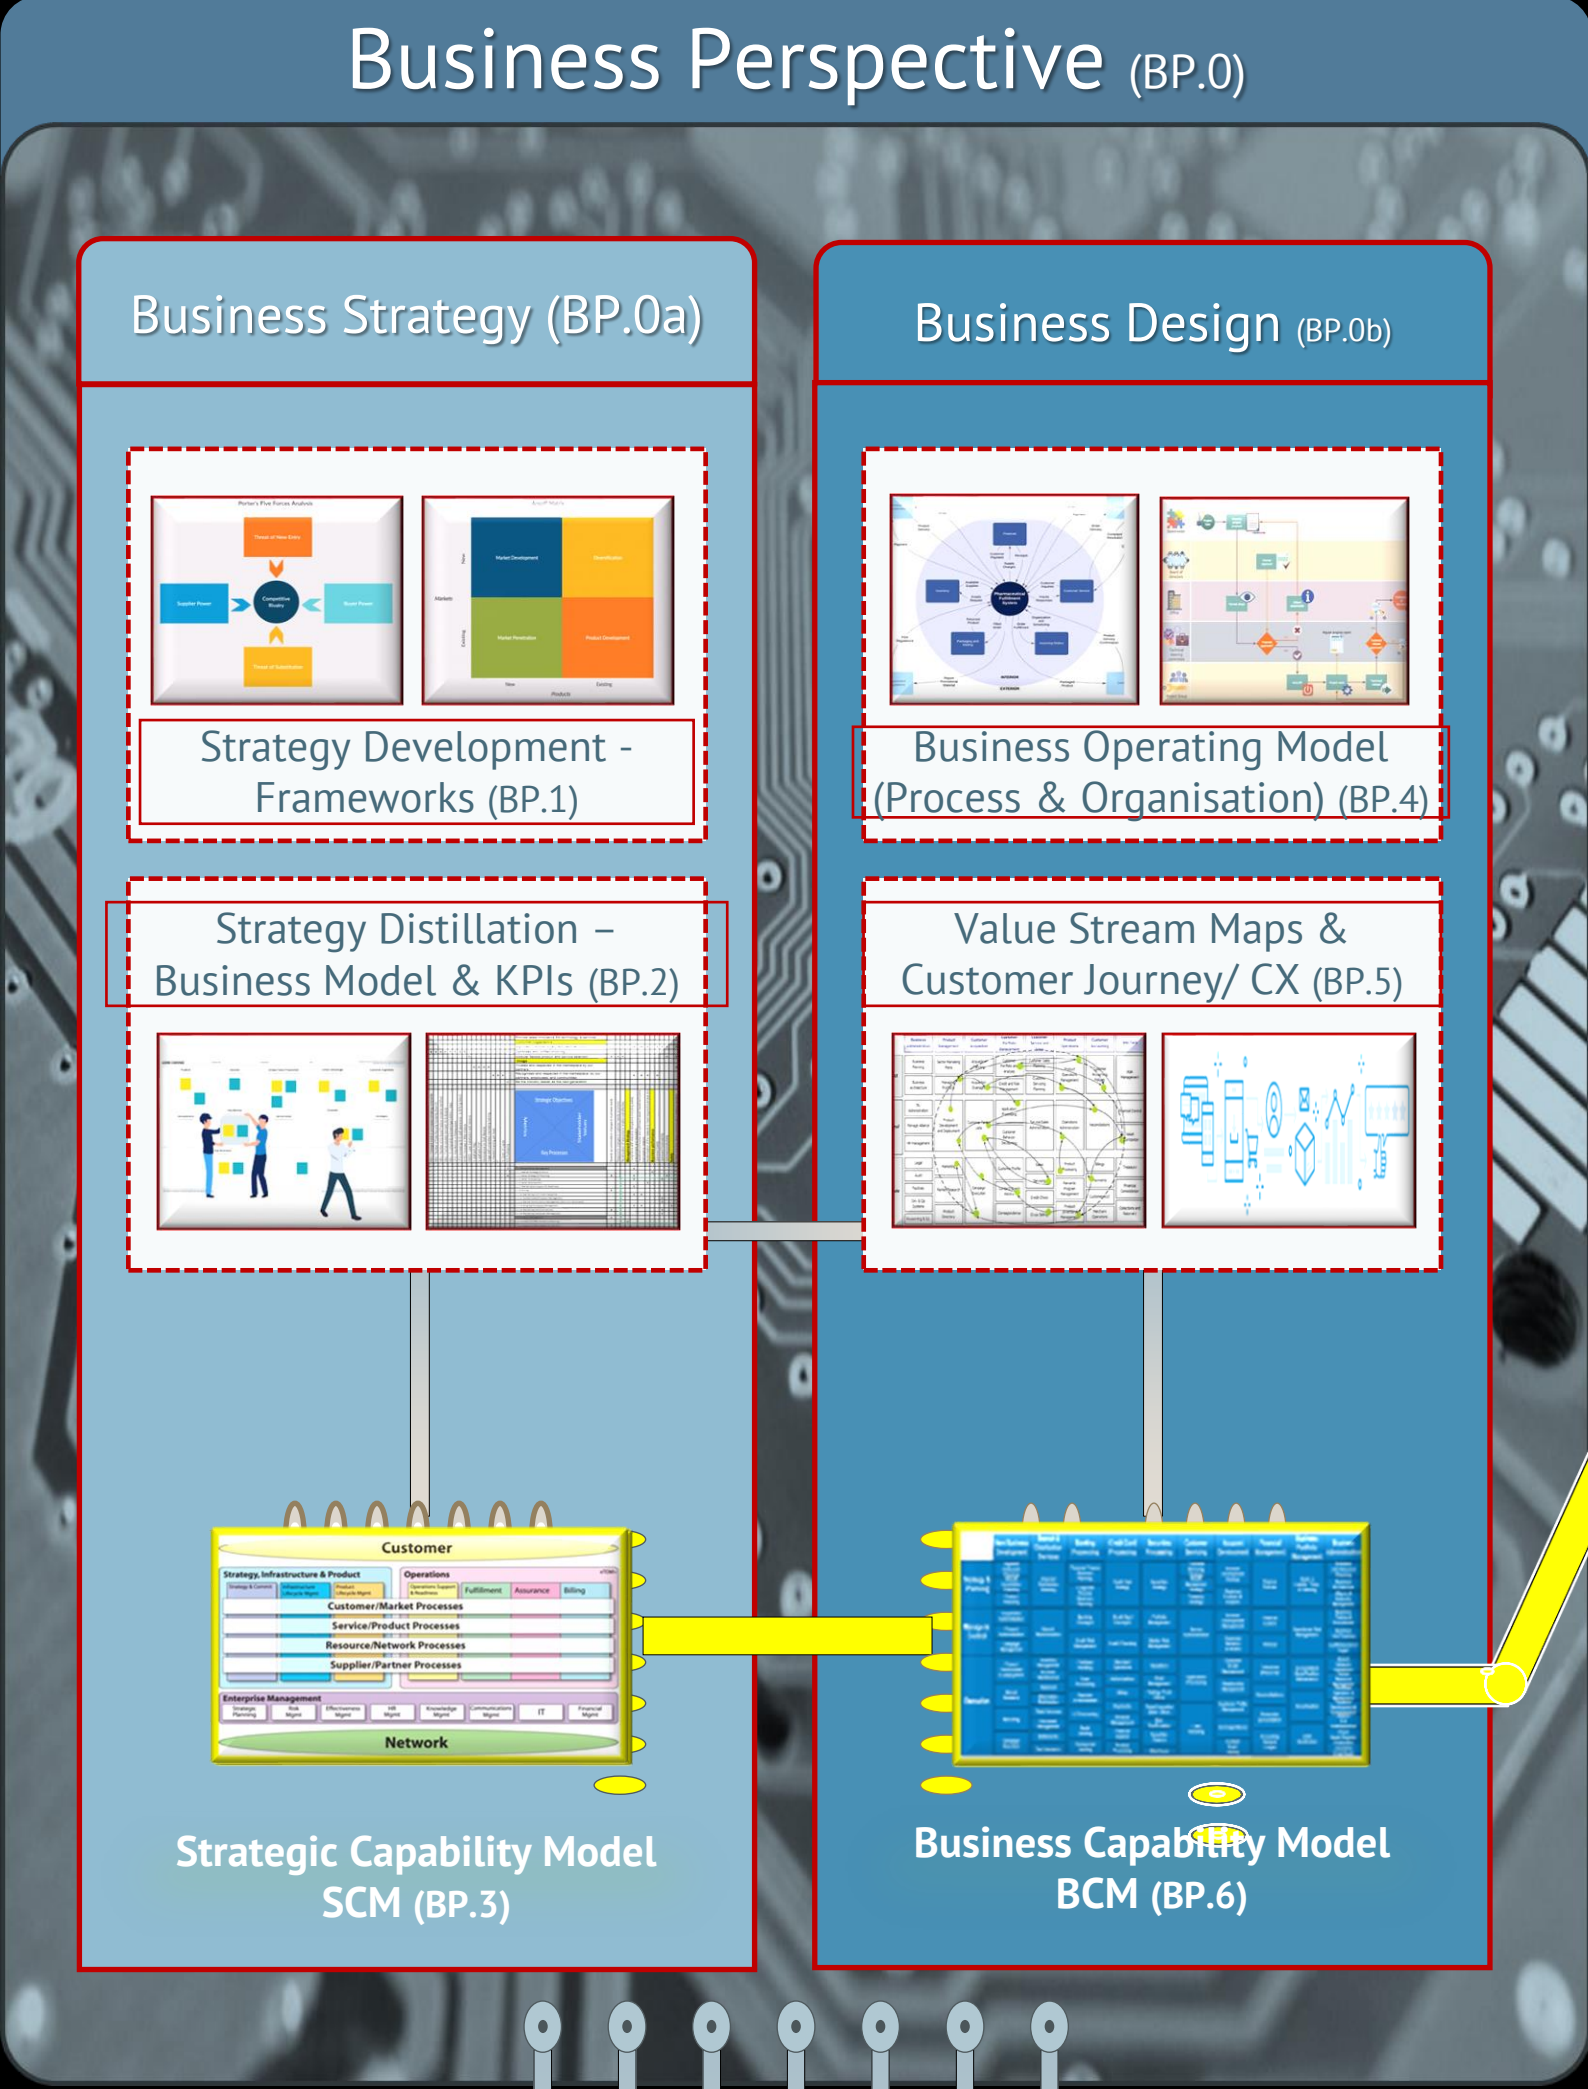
Business Perspective (BP.0)

Business Strategy (BP.0a)

Business Design (BP.0b)

Strategy Development - Frameworks (BP.1)

Business Operating Model (Process & Organisation) (BP.4)

Strategy Distillation – Business Model & KPIs (BP.2)

Value Stream Maps & Customer Journey/ CX (BP.5)

Customer

Strategy, Infrastructure & Product

Operations

Fulfillment

Assurance

Billing

Customer/Market Processes

Service/Product Processes

Resource/Network Processes

Supplier/Partner Processes

Enterprise Management

Network

Strategic Capability Model SCM (BP.3)

Business Capability Model BCM (BP.6)